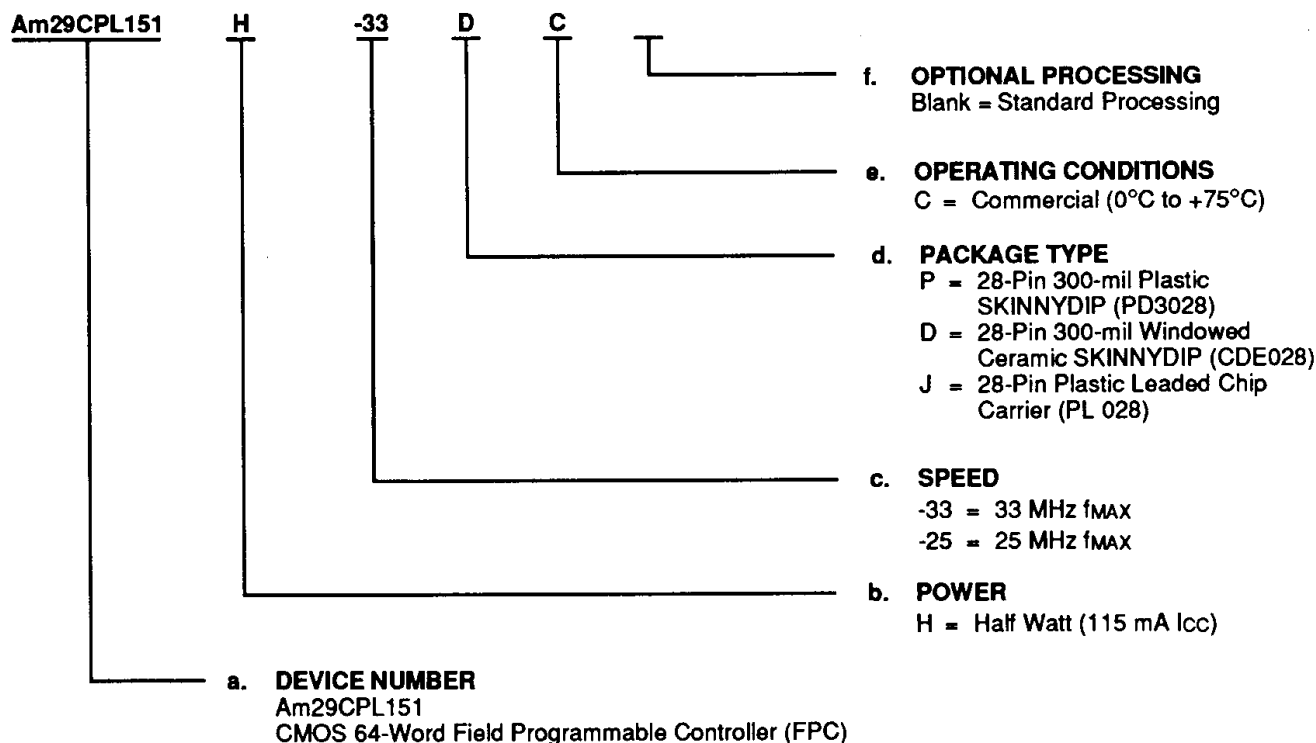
Am29CPL151 H -33 D C

f. OPTIONAL PROCESSING
Blank = Standard Processing

e. OPERATING CONDITIONS
C = Commercial (0°C to +75°C)

d. PACKAGE TYPE
P = 28-Pin 300-mil Plastic SKINNYDIP (PD3028)
D = 28-Pin 300-mil Windowed Ceramic SKINNYDIP (CDE028)
J = 28-Pin Plastic Leaded Chip Carrier (PL 028)

c. SPEED
-33 = 33 MHz $f_{MAX}$
-25 = 25 MHz $f_{MAX}$

b. POWER
H = Half Watt (115 mA $I_{CC}$)

a. DEVICE NUMBER
Am29CPL151
CMOS 64-Word Field Programmable Controller (FPC)